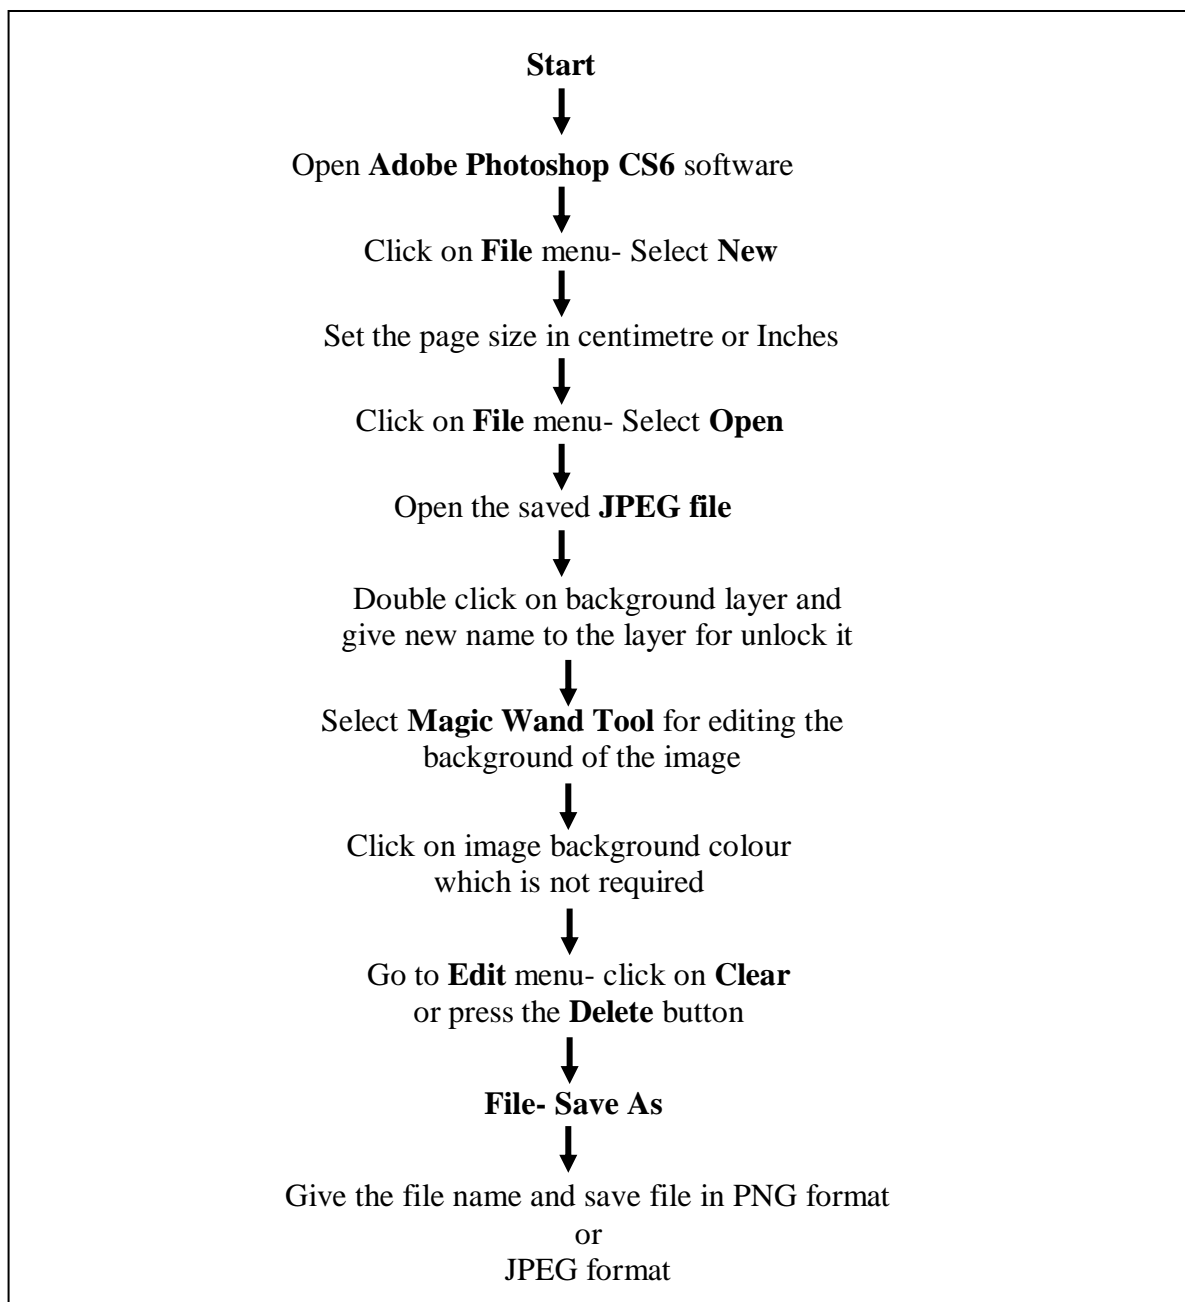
Start

Open Adobe Photoshop CS6 software

Click on File menu- Select New

Set the page size in centimetre or Inches

Click on File menu- Select Open

Open the saved JPEG file

Double click on background layer and give new name to the layer for unlock it

Select Magic Wand Tool for editing the background of the image

Click on image background colour which is not required

Go to Edit menu- click on Clear or press the Delete button

File- Save As

Give the file name and save file in PNG format or JPEG format